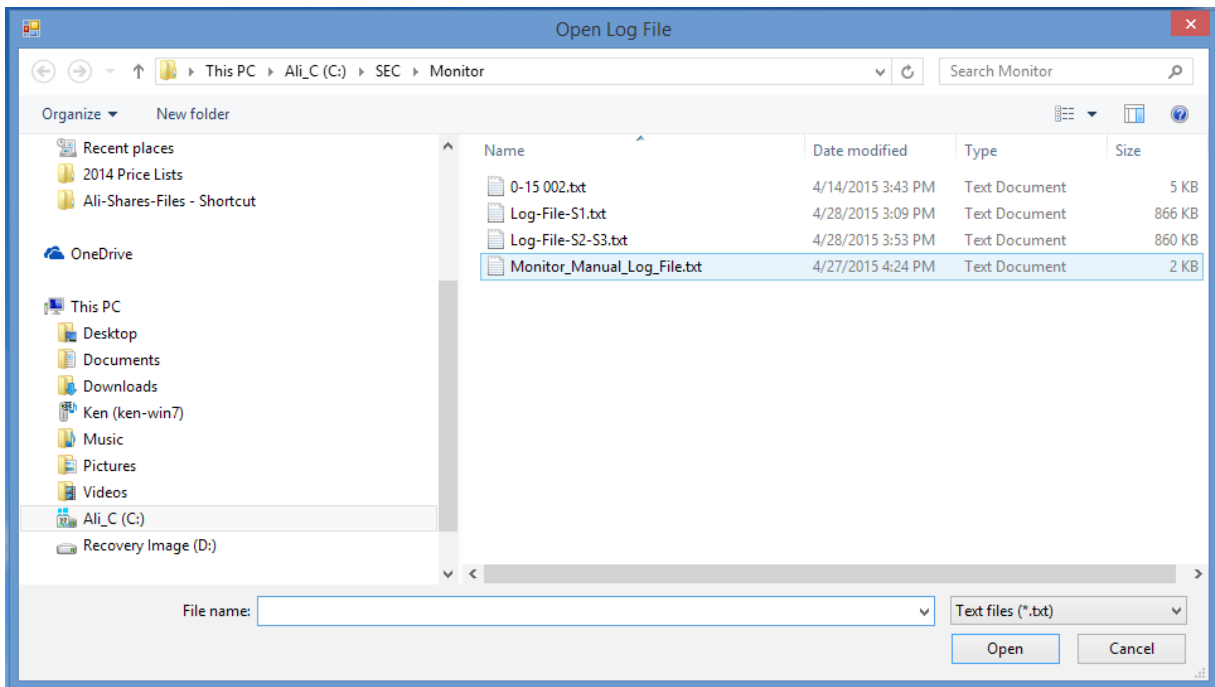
Open Log File

This PC ▸ Ali_C (C:) ▸ SEC ▸ Monitor

Search Monitor

Organize ▾ New folder

Recent places
2014 Price Lists
Ali-Shares-Files - Shortcut

OneDrive

This PC
Desktop
Documents
Downloads
Ken (ken-win7)
Music
Pictures
Videos
Ali_C (C:)
Recovery Image (D:)

| Name | Date modified | Type | Size |
|---|---|---|---|
| 0-15 002.txt | 4/14/2015 3:43 PM | Text Document | 5 KB |
| Log-File-S1.txt | 4/28/2015 3:09 PM | Text Document | 866 KB |
| Log-File-S2-S3.txt | 4/28/2015 3:53 PM | Text Document | 860 KB |
| Monitor_Manual_Log_File.txt | 4/27/2015 4:24 PM | Text Document | 2 KB |

File name:

Text files (*.txt)

Open Cancel